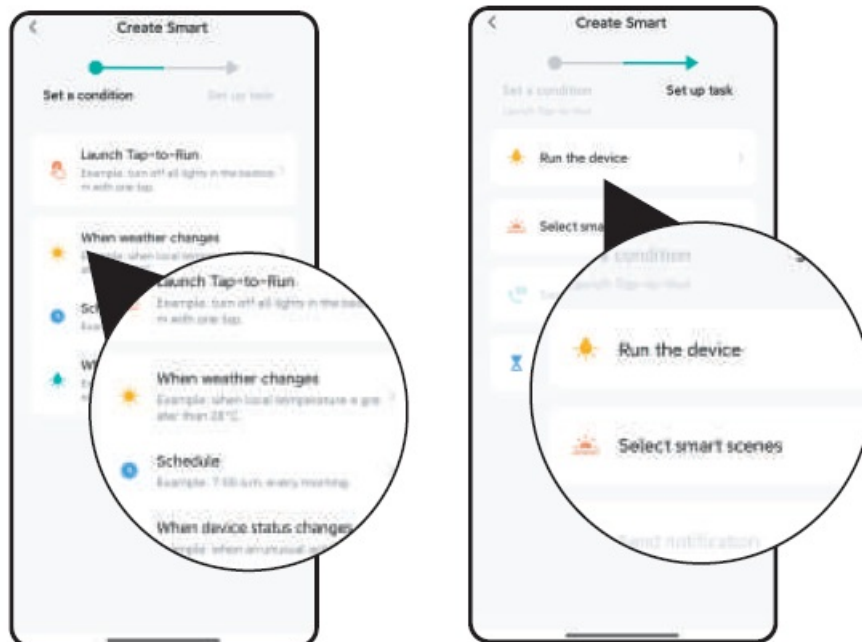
Create Smart

Set a condition

Set up task

Launch Tap-to-Run

Example: turn off all lights in the bedroom with one tap.

When weather changes

Sch

Wh

Launch Tap-to-Run

Example: turn off all lights in the bedroom with one tap.

When weather changes

Example: when local temperature is greater than 28°C.

Schedule

Example: 7:00 a.m. every morning.

When device status changes

Example: when an unusual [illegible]

Create Smart

Set a condition

Set up task

Run the device

Select sma

Run the device

Select smart scenes

Send notification